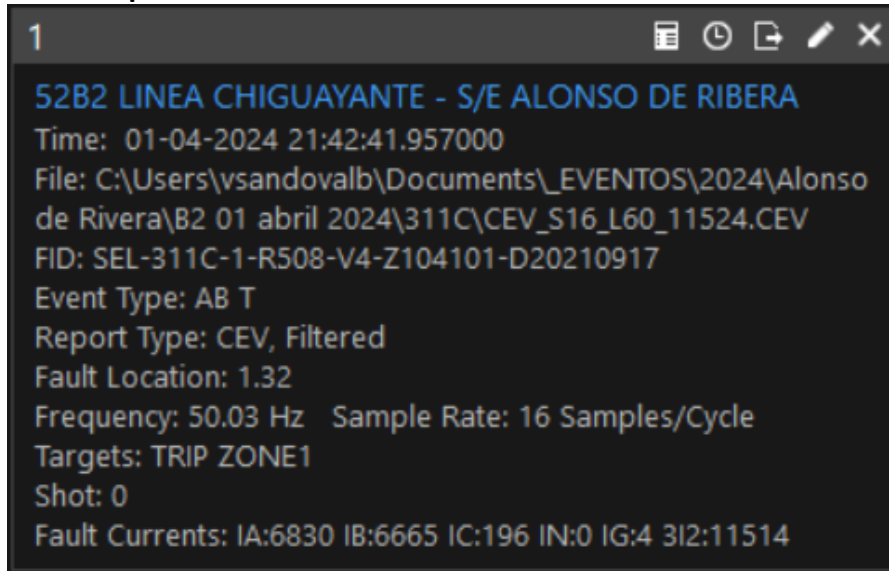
1

52B2 LINEA CHIGUAYANTE - S/E ALONSO DE RIBERA
Time: 01-04-2024 21:42:41.957000
File: C:\Users\vsandovalb\Documents\_EVENTOS\2024\Alonso de Rivera\B2 01 abril 2024\311C\CEV_S16_L60_11524.CEV
FID: SEL-311C-1-R508-V4-Z104101-D20210917
Event Type: AB T
Report Type: CEV, Filtered
Fault Location: 1.32
Frequency: 50.03 Hz Sample Rate: 16 Samples/Cycle
Targets: TRIP ZONE1
Shot: 0
Fault Currents: IA:6830 IB:6665 IC:196 IN:0 IG:4 3I2:11514